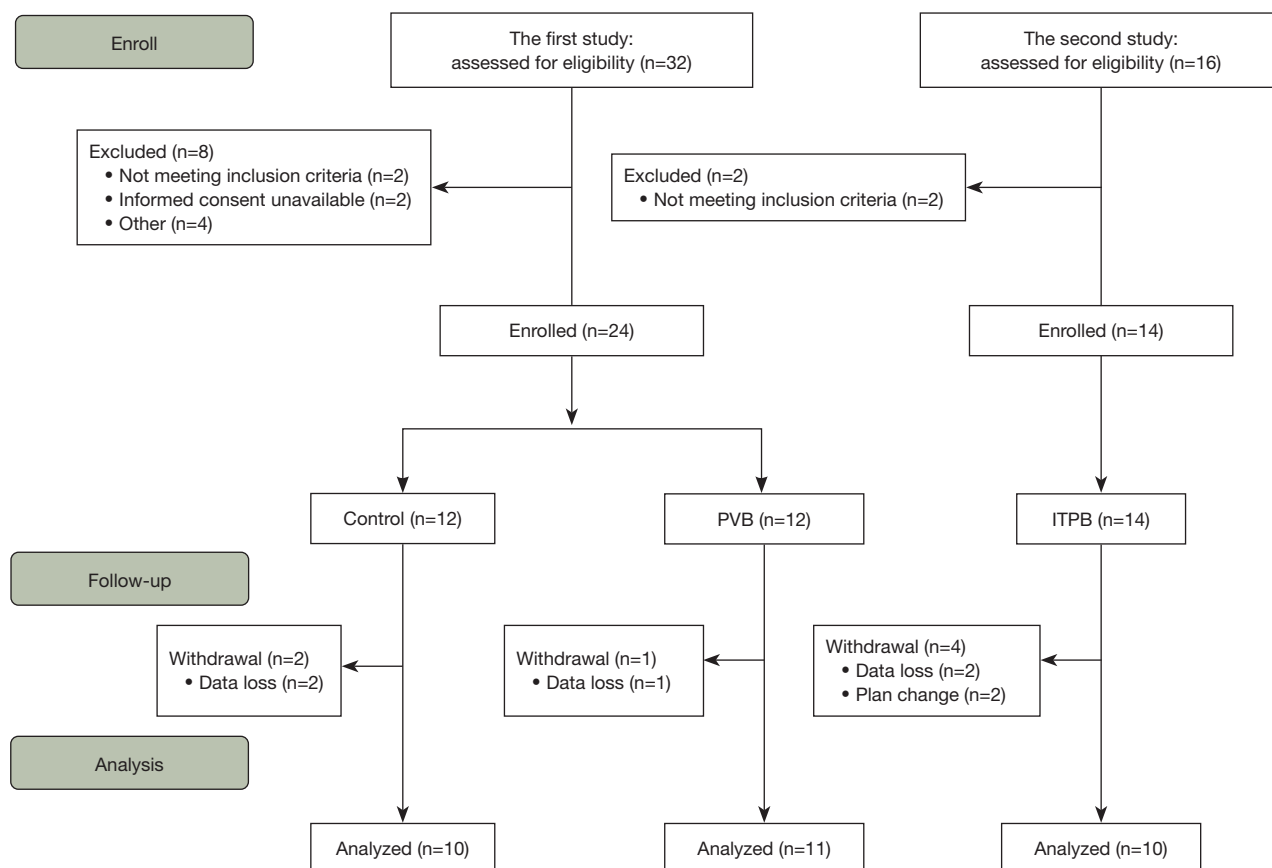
Enroll

The first study: assessed for eligibility (n=32)

The second study: assessed for eligibility (n=16)

Excluded (n=8)
• Not meeting inclusion criteria (n=2)
• Informed consent unavailable (n=2)
• Other (n=4)

Excluded (n=2)
• Not meeting inclusion criteria (n=2)

Enrolled (n=24)

Enrolled (n=14)

Control (n=12)

PVB (n=12)

ITPB (n=14)

Follow-up

Withdrawal (n=2)
• Data loss (n=2)

Withdrawal (n=1)
• Data loss (n=1)

Withdrawal (n=4)
• Data loss (n=2)
• Plan change (n=2)

Analysis

Analyzed (n=10)

Analyzed (n=11)

Analyzed (n=10)